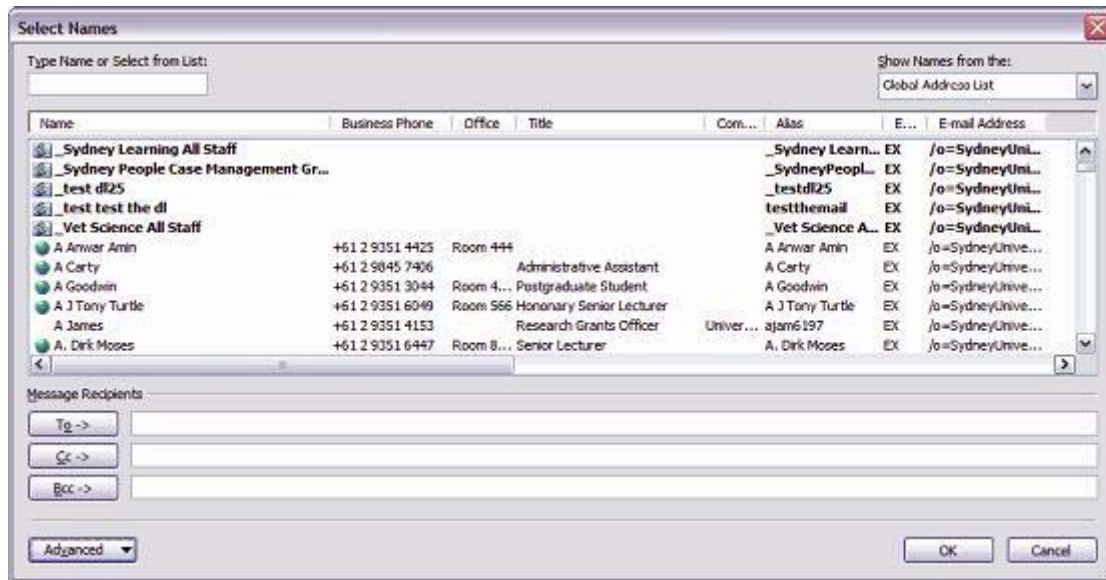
Select Names

Type Name or Select from List:

Show Names from the:

Global Address List

| Name | Business Phone | Office | Title | Com... | Alias | E... | E-mail Address |
|---|---|---|---|---|---|---|---|
| _Sydney Learning All Staff | | | | | _Sydney Learn... | EX | /o=SydneyUni... |
| _Sydney People Case Management Gr... | | | | | _SydneyPeopl... | EX | /o=SydneyUni... |
| _test dl25 | | | | | _testdl25 | EX | /o=SydneyUni... |
| _test test the dl | | | | | testthemail | EX | /o=SydneyUni... |
| _Vet Science All Staff | | | | | _Vet Science A... | EX | /o=SydneyUni... |
| A Anwar Amin | +61 2 9351 4425 | Room 444 | | | A Anwar Amin | EX | /o=SydneyUnive... |
| A Carty | +61 2 9845 7406 | | Administrative Assistant | | A Carty | EX | /o=SydneyUnive... |
| A Goodwin | +61 2 9351 3044 | Room 4... | Postgraduate Student | | A Goodwin | EX | /o=SydneyUnive... |
| A J Tony Turtle | +61 2 9351 6049 | Room 566 | Hononary Senior Lecturer | | A J Tony Turtle | EX | /o=SydneyUnive... |
| A James | +61 2 9351 4153 | | Research Grants Officer | Univer... | ajam6197 | EX | /o=SydneyUnive... |
| A. Dirk Moses | +61 2 9351 6447 | Room 8... | Senior Lecturer | | A. Dirk Moses | EX | /o=SydneyUnive... |

Message Recipients

To ->

Cc ->

Bcc ->

Advanced

OK

Cancel